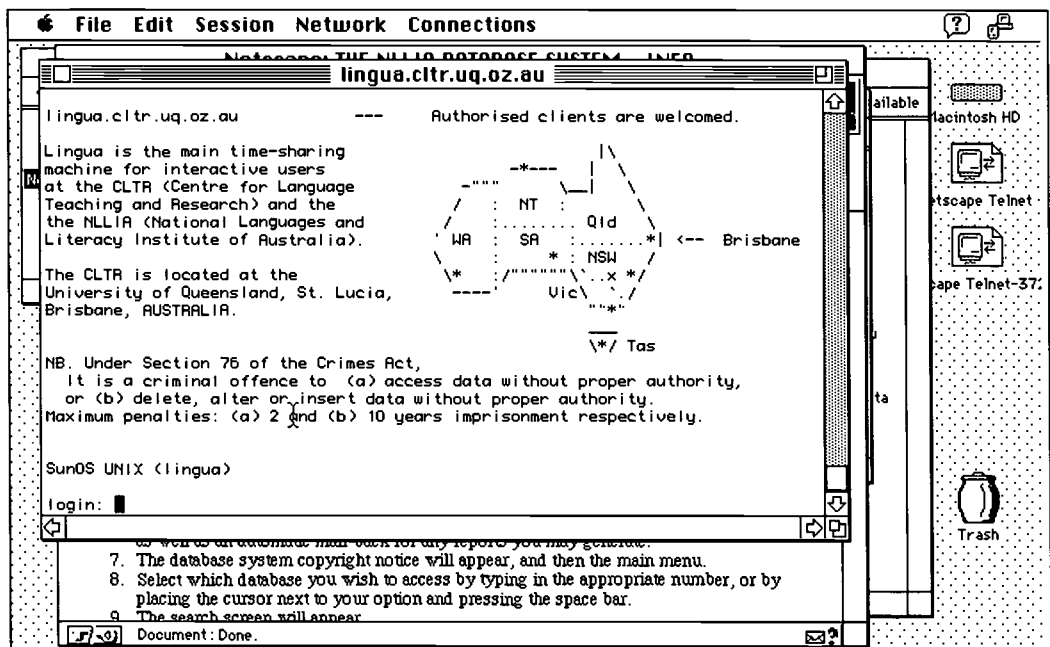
File Edit Session Network Connections

Netscape: THE NLLIA DATABASE SYSTEM - INFO

lingua.cltr.uq.oz.au

lingua.cltr.uq.oz.au --- Authorised clients are welcomed.

Lingua is the main time-sharing machine for interactive users at the CLTR (Centre for Language Teaching and Research) and the the NLLIA (National Languages and Literacy Institute of Australia).

The CLTR is located at the University of Queensland, St. Lucia, Brisbane, AUSTRALIA.

NT
Qld
WA
SA
*| <-- Brisbane
NSW
Vic
Tas

NB. Under Section 76 of the Crimes Act,
It is a criminal offence to (a) access data without proper authority,
or (b) delete, alter or insert data without proper authority.
Maximum penalties: (a) 2 and (b) 10 years imprisonment respectively.

SunOS UNIX (lingua)

login:

ailable
Macintosh HD
etscape Telnet
cape Telnet-37
ta
Trash

as well as an automatic mail-back for any reports you may generate.
7. The database system copyright notice will appear, and then the main menu.
8. Select which database you wish to access by typing in the appropriate number, or by placing the cursor next to your option and pressing the space bar.
9. The search screen will appear.

Document: Done.